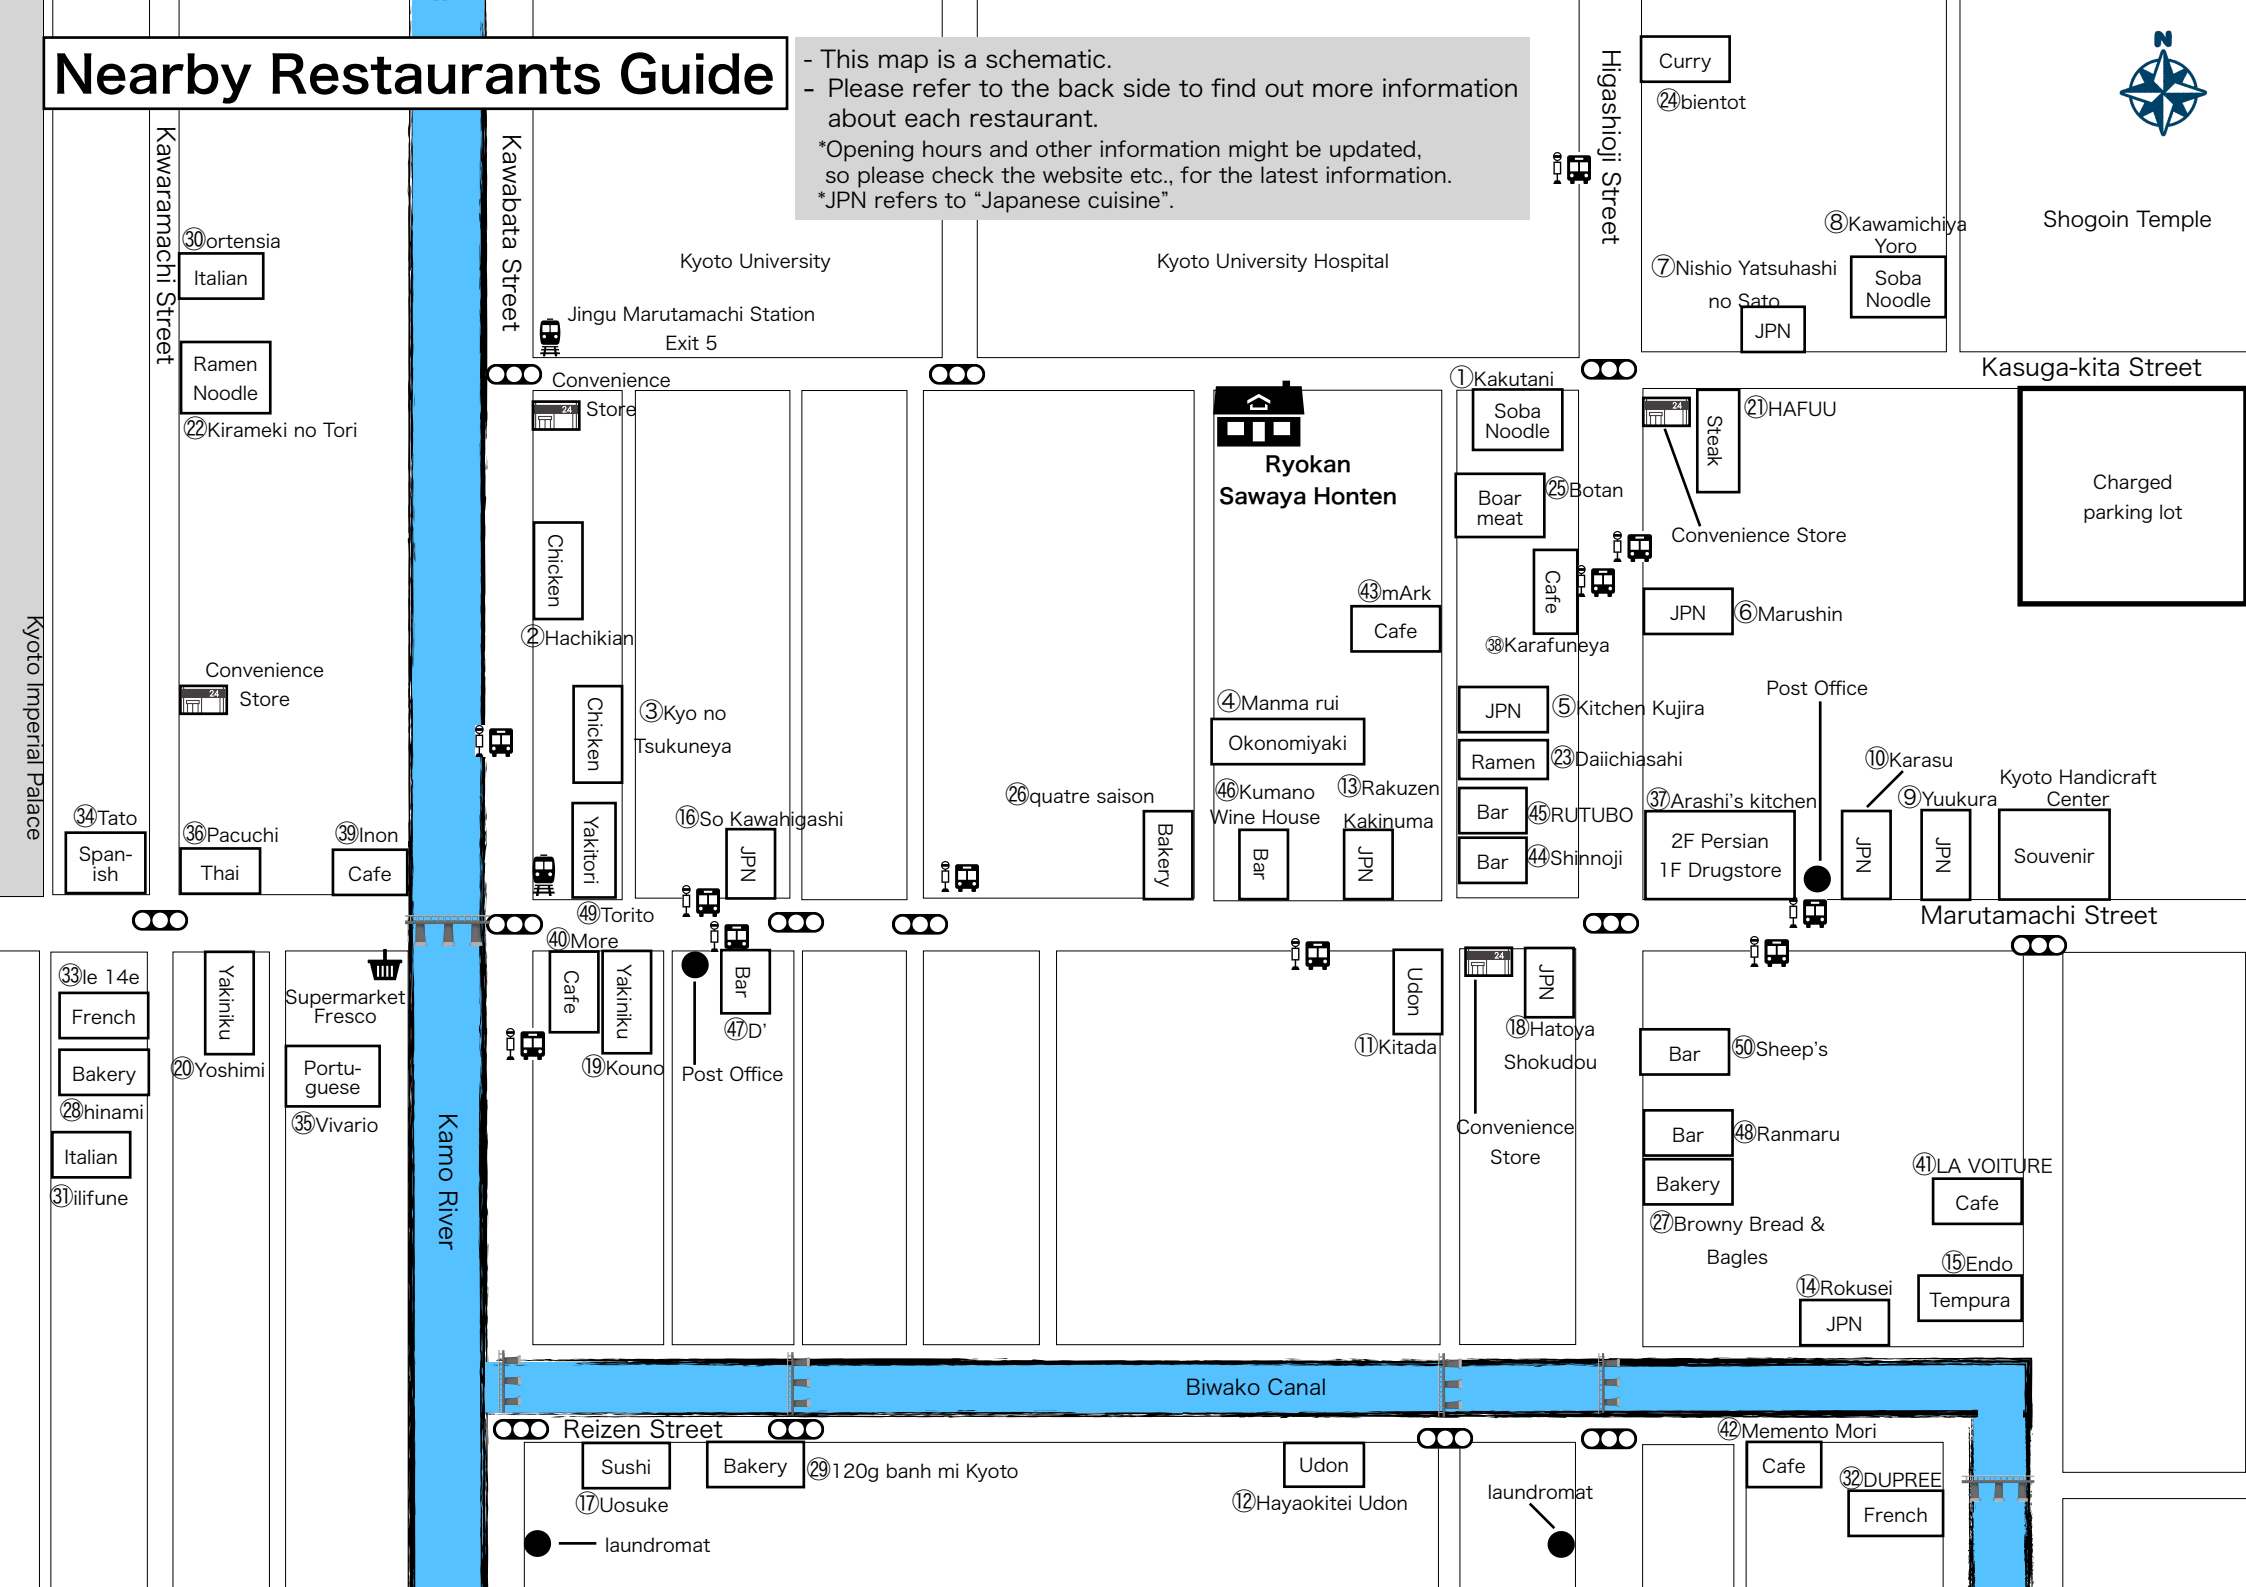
Nearby Restaurants Guide

- This map is a schematic.
- Please refer to the back side to find out more information about each restaurant.
*Opening hours and other information might be updated, so please check the website etc., for the latest information.
*JPN refers to "Japanese cuisine".

N

Kawaramachi Street
Kawabata Street
Higashioji Street
Kyoto Imperial Palace
Kamo River
Kyoto University
Kyoto University Hospital
Shogoin Temple
Jingu Marutamachi Station Exit 5
Kasuga-kita Street
Marutamachi Street
Biwako Canal
Reizen Street

Curry
㉔bientot
⑧Kawamichiya Yoro
Soba Noodle
⑦Nishio Yatsuhashi no Sato
JPN
㉚ortensia
Italian
Ramen Noodle
㉒Kirameki no Tori
Convenience Store
Convenience Store
①Kakutani
Soba Noodle
㉑HAFUU
Steak
Ryokan Sawaya Honten
Boar meat
㉕Botan
Convenience Store
Charged parking lot
Chicken
㉓mArk
Cafe
Cafe
㊳Karafuneya
JPN
⑥Marushin
②Hachikian
Chicken
③Kyo no Tsukuneya
④Manma rui
Okonomiyaki
JPN
⑤Kitchen Kujira
Post Office
Ramen
㉓Daiichiasahi
⑩Karasu
Kyoto Handicraft Center
㊻Kumano Wine House
⑬Rakuzen Kakinuma
㊲Arashi's kitchen
⑨Yuukura
㉞Tato
Span-ish
㊱Pacuchi
Thai
㊴Inon
Cafe
Yakitori
⑯So Kawahigashi
JPN
㉖quatre saison
Bakery
Bar
Bar
JPN
Bar
㊺RUTUBO
Bar
㊹Shinnoji
2F Persian 1F Drugstore
JPN
JPN
Souvenir
㊾Torito
㊵More
㉝le 14e
French
Yakiniku
Supermarket Fresco
Cafe
Yakiniku
Bar
Udon
JPN
Bakery
㉘hinami
⑳Yoshimi
Portu-guese
㊼D'
Post Office
⑲Kouno
⑪Kitada
⑱Hatoya Shokudou
Bar
㊿Sheep's
Italian
㉟Vivario
Convenience Store
Bar
㊽Ranmaru
㉛ilifune
Bakery
㊶LA VOITURE
Cafe
㉗Browny Bread & Bagles
⑮Endo
⑭Rokusei
Tempura
JPN
Sushi
Bakery
㉙120g banh mi Kyoto
Udon
㊷Memento Mori
Cafe
㉜DUPREE
French
⑰Uosuke
⑫Hayaokitei Udon
laundromat
laundromat